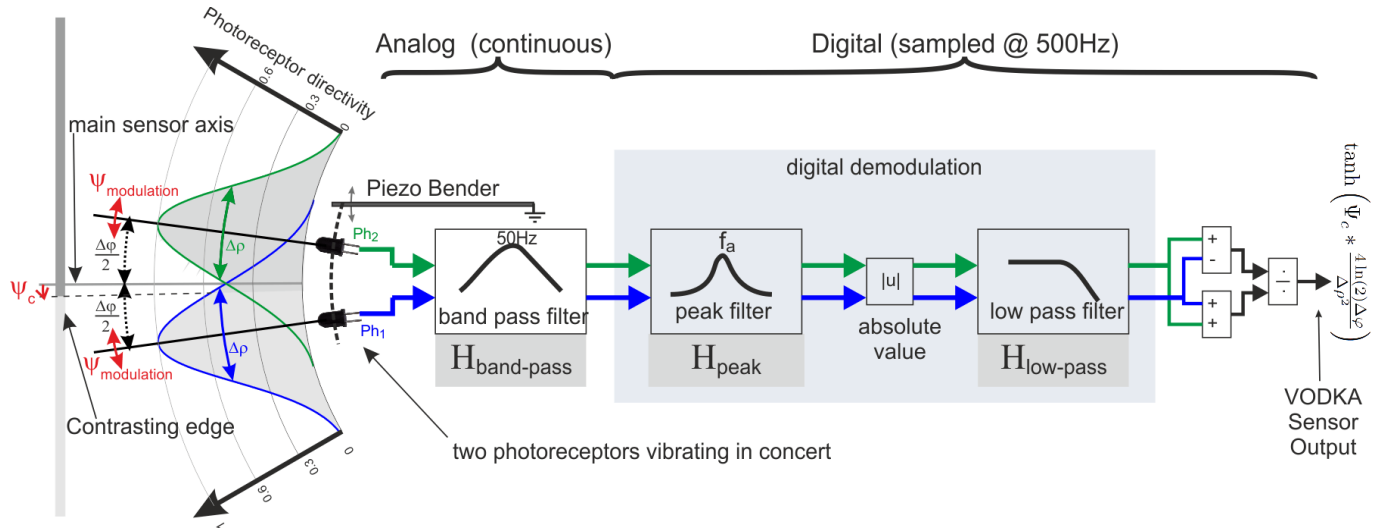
Photoreceptor directivity

0.6

0.3

0

Analog (continuous)

Digital (sampled @ 500Hz)

main sensor axis

$\Psi_{modulation}$

$\frac{\Delta\varphi}{2}$

$\Delta\rho$

Piezo Bender

digital demodulation

$Ph_2$

50Hz

$f_a$

$\Psi_c$

$\frac{\Delta\varphi}{2}$

$\Delta\rho$

$Ph_1$

band pass filter

peak filter

|u|

absolute value

low pass filter

+
-

+
+

$\frac{\cdot}{\cdot}$

$\tanh\left(\Psi_c * \frac{4\ln(2)\Delta\varphi}{\Delta\rho^2}\right)$

$\Psi_{modulation}$

$H_{band\text{-}pass}$

$H_{peak}$

$H_{low\text{-}pass}$

Contrasting edge

0

0.3

0.6

two photoreceptors vibrating in concert

VODKA Sensor Output